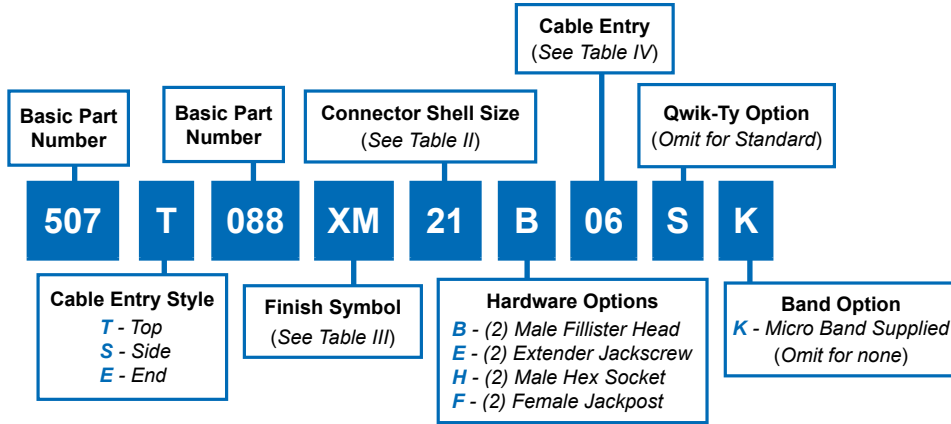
Cable Entry
(See Table IV)

Basic Part Number

Basic Part Number

Connector Shell Size
(See Table II)

Qwik-Ty Option
(Omit for Standard)

507 T 088 XM 21 B 06 S K

Cable Entry Style
T - Top
S - Side
E - End

Finish Symbol
(See Table III)

Hardware Options
B - (2) Male Fillister Head
E - (2) Extender Jackscrew
H - (2) Male Hex Socket
F - (2) Female Jackpost

Band Option
K - Micro Band Supplied
(Omit for none)